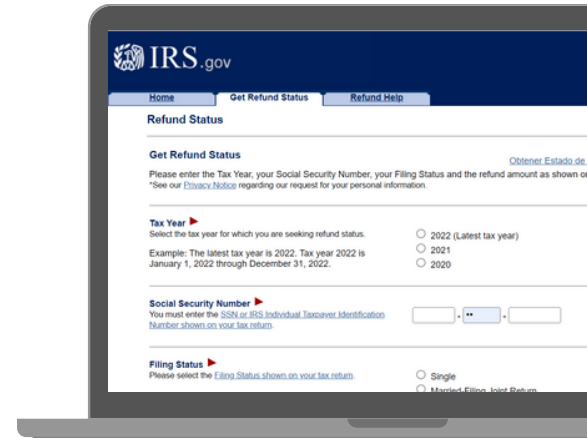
IRS.gov

Home
Get Refund Status
Refund Help

Refund Status

Get Refund Status
Obtener Estado de
Please enter the Tax Year, your Social Security Number, your Filing Status and the refund amount as shown o
*See our Privacy Notice regarding our request for your personal information.

Tax Year
Select the tax year for which you are seeking refund status.

Example: The latest tax year is 2022. Tax year 2022 is January 1, 2022 through December 31, 2022.

2022 (Latest tax year)
2021
2020

Social Security Number
You must enter the SSN or IRS Individual Taxpayer Identification Number shown on your tax return.

- •• -

Filing Status
Please select the Filing Status shown on your tax return.

Single
Married Filing Joint Return